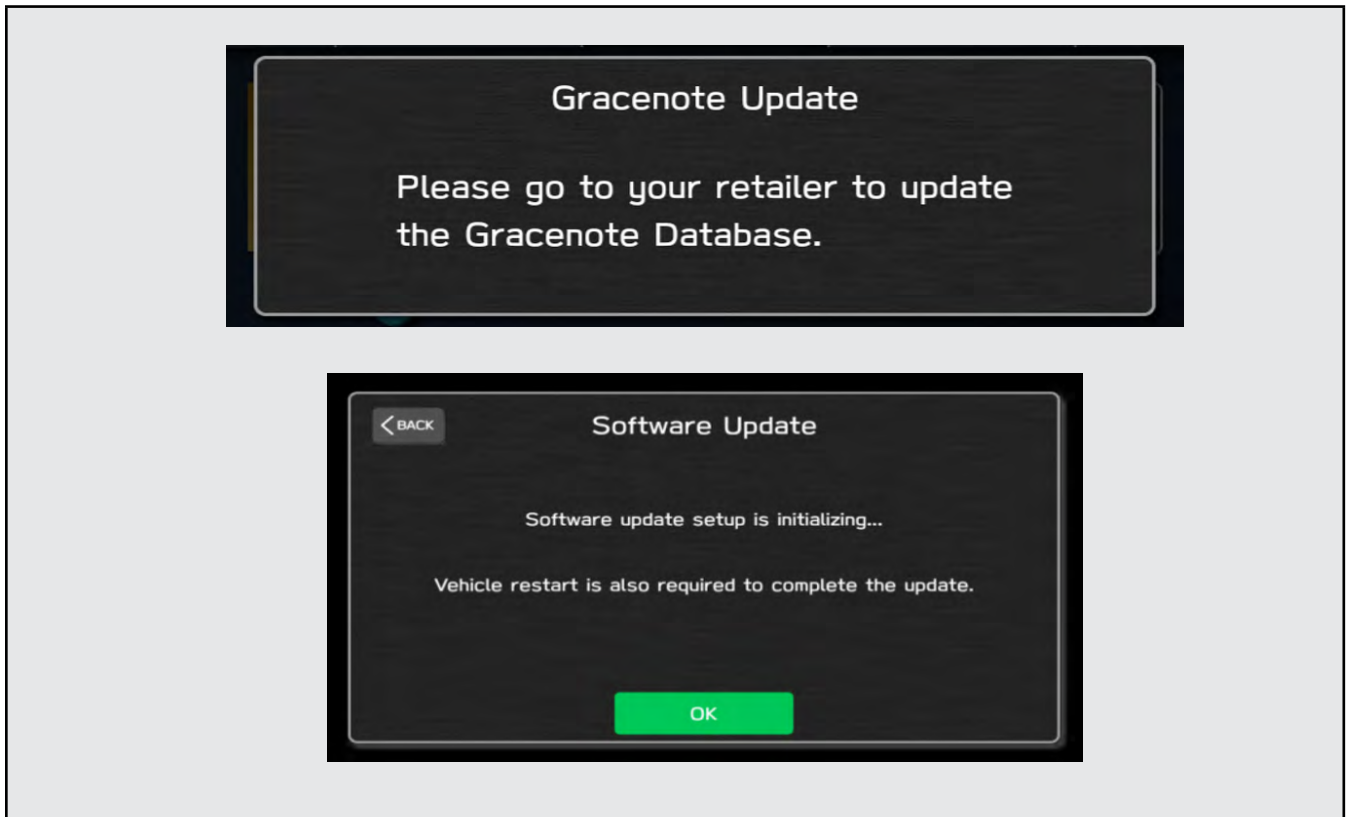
Gracenote Update

Please go to your retailer to update the Gracenote Database.

BACK

Software Update

Software update setup is initializing...

Vehicle restart is also required to complete the update.

OK